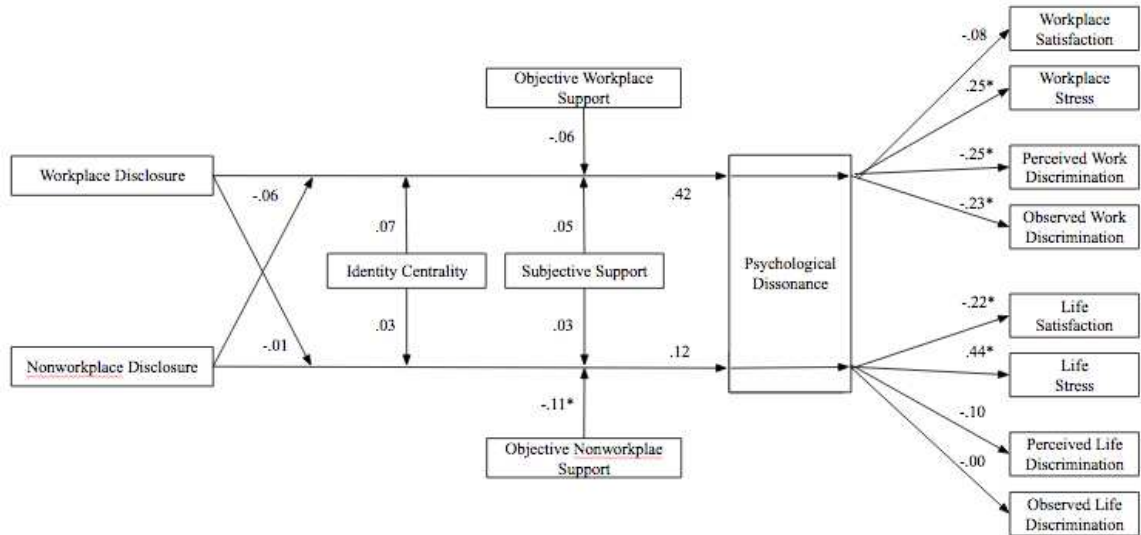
Objective Workplace Support

-.06

Workplace Disclosure

-.06

.07

Identity Centrality

.03

.05

Subjective Support

.03

.42

.12

Nonworkplace Disclosure

-.01

-.11*

Objective Nonworkplae Support

Psychological Dissonance

-.08
Workplace Satisfaction

.25*
Workplace Stress

-.25*
Perceived Work Discrimination

-.23*
Observed Work Discrimination

-.22*
Life Satisfaction

.44*
Life Stress

-.10
Perceived Life Discrimination

-.00
Observed Life Discrimination